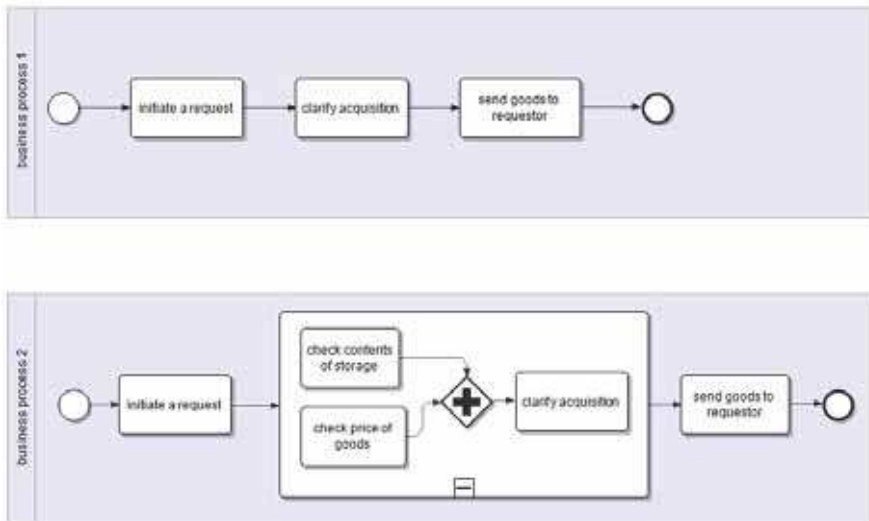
business process 1

initiate a request

clarify acquisition

send goods to requestor

business process 2

initiate a request

check contents of storage

check price of goods

clarify acquisition

send goods to requestor